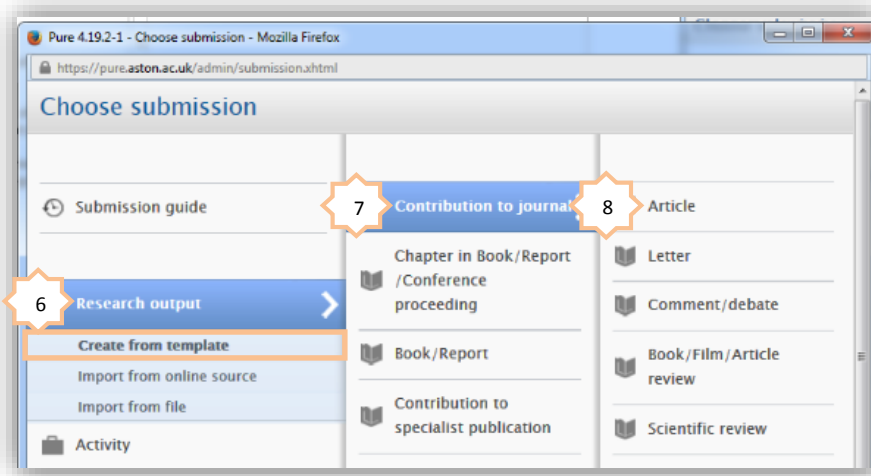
Pure 4.19.2-1 - Choose submission - Mozilla Firefox

https://pure.aston.ac.uk/admin/submission.xhtml

Choose submission

Submission guide

6

Research output

Create from template

Import from online source

Import from file

Activity

7

Contribution to journal

Chapter in Book/Report /Conference proceeding

Book/Report

Contribution to specialist publication

8

Article

Letter

Comment/debate

Book/Film/Article review

Scientific review